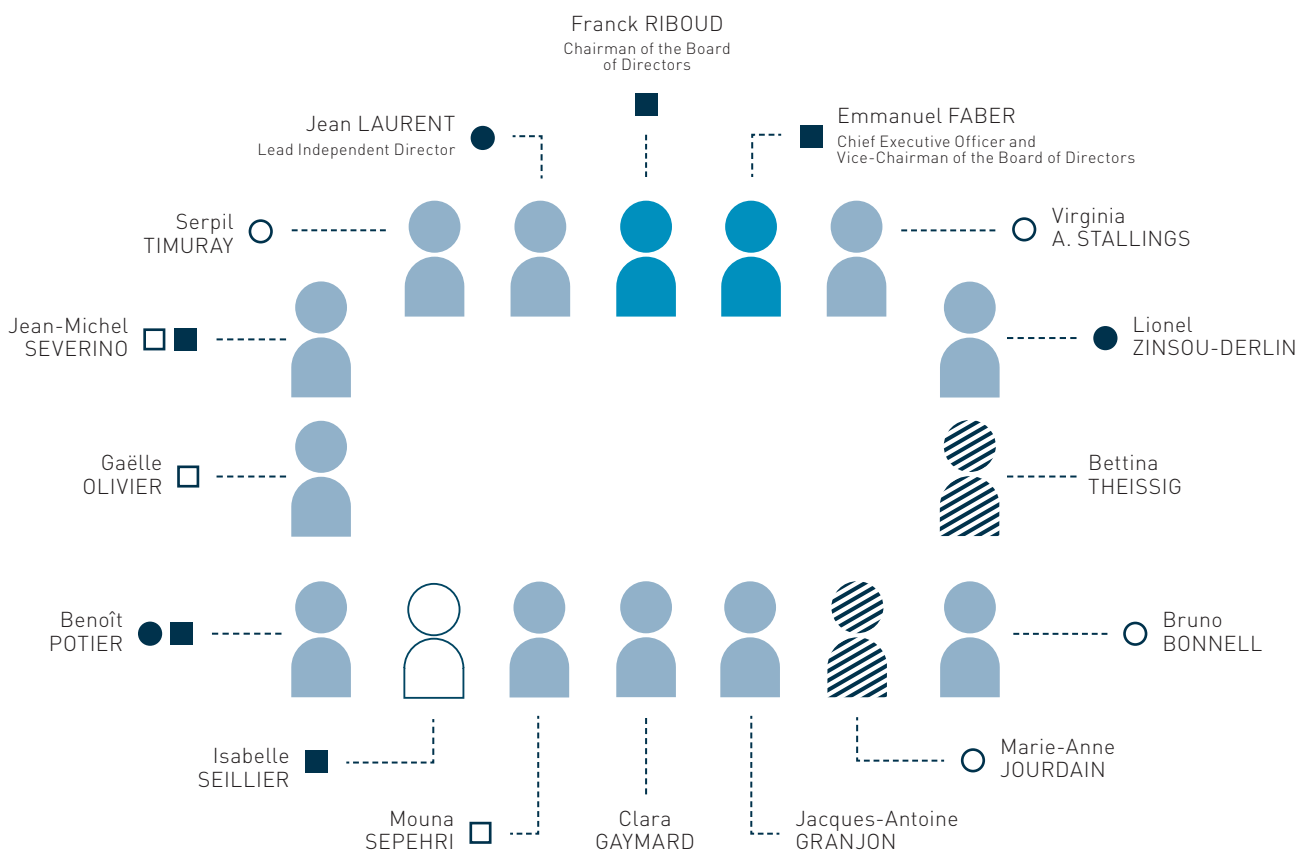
Franck RIBOUD
Chairman of the Board of Directors

Jean LAURENT
Lead Independent Director

Emmanuel FABER
Chief Executive Officer and Vice-Chairman of the Board of Directors

Serpil TIMURAY

Virginia A. STALLINGS

Jean-Michel SEVERINO

Lionel ZINSOU-DERLIN

Gaëlle OLIVIER

Bettina THEISSIG

Benoît POTIER

Bruno BONNELL

Isabelle SEILLIER

Marie-Anne JOURDAIN

Mouna SEPEHRI

Clara GAYMARD

Jacques-Antoine GRANJON